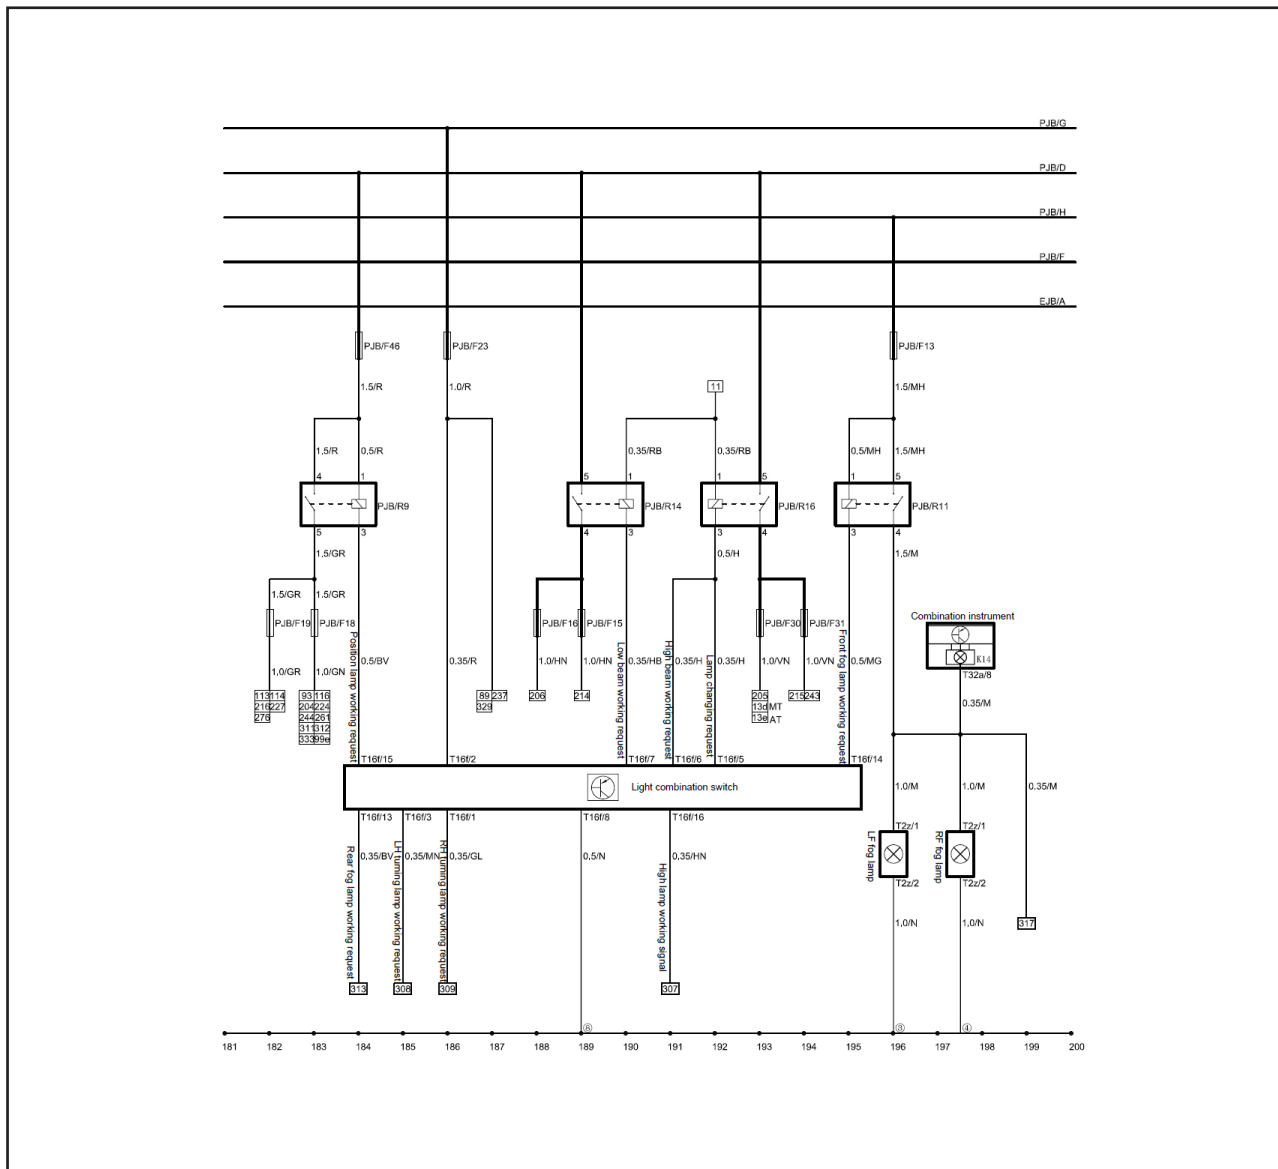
PJB/G
PJB/D
PJB/H
PJB/F
EJB/A

PJB/F46
1.5/R
PJB/F23
1.0/R
11
PJB/F13
1.5/MH

1.5/R
0.5/R
4
1
PJB/R9
5
3
1.5/GR
1.5/GR
1.5/GR
PJB/F19
PJB/F18
1.0/GR
1.0/GN
0.5/BV
Position lamp working request

113 114
216 227
276

93 116
204 224
244 261
311 312
333 99e

0.35/R
89 237
329

5
1
0.35/RB
PJB/R14
4
3
PJB/F16
PJB/F15
1.0/HN
1.0/HN
206
214
Low beam working request
0.35/HB

1
0.35/RB
5
PJB/R16
3
4
0.5/H
High beam working request
0.35/H
Lamp changing request
0.35/H
PJB/F30
PJB/F31
1.0/VN
1.0/VN
205
13d MT
13e AT
215 243

0.5/MH
1.5/MH
1
5
PJB/R11
3
4
1.5/M
Front fog lamp working request
0.5/MG

Combination instrument
K14
T32a/8
0.35/M

T16f/15
T16f/2
T16f/7
T16f/6
T16f/5
T16f/14
Light combination switch
T16f/13
T16f/3
T16f/1
T16f/8
T16f/16

Rear fog lamp working request
0.35/BV
LH turning lamp working request
0.35/MN
RH turning lamp working request
0.35/GL
0.5/N
High lamp working signal
0.35/HN
313
308
309
307

1.0/M
T2z/1
LF fog lamp
T2z/2
1.0/N
1.0/M
T2z/1
RF fog lamp
T2z/2
1.0/N
0.35/M
317

⑥
③
④

181 182 183 184 185 186 187 188 189 190 191 192 193 194 195 196 197 198 199 200